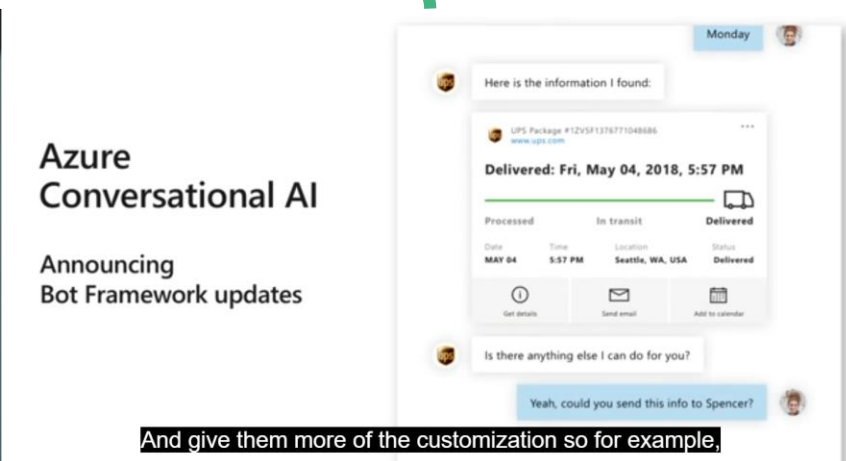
Azure Conversational AI

Announcing Bot Framework updates

Monday

Here is the information I found:

UPS Package #1ZV5F1376771048686
www.ups.com

Delivered: Fri, May 04, 2018, 5:57 PM

Processed
In transit
Delivered

| Date | Time | Location | Status |
|---|---|---|---|
| MAY 04 | 5:57 PM | Seattle, WA, USA | Delivered |

Get details
Send email
Add to calendar

Is there anything else I can do for you?

Yeah, could you send this info to Spencer?

And give them more of the customization so for example,